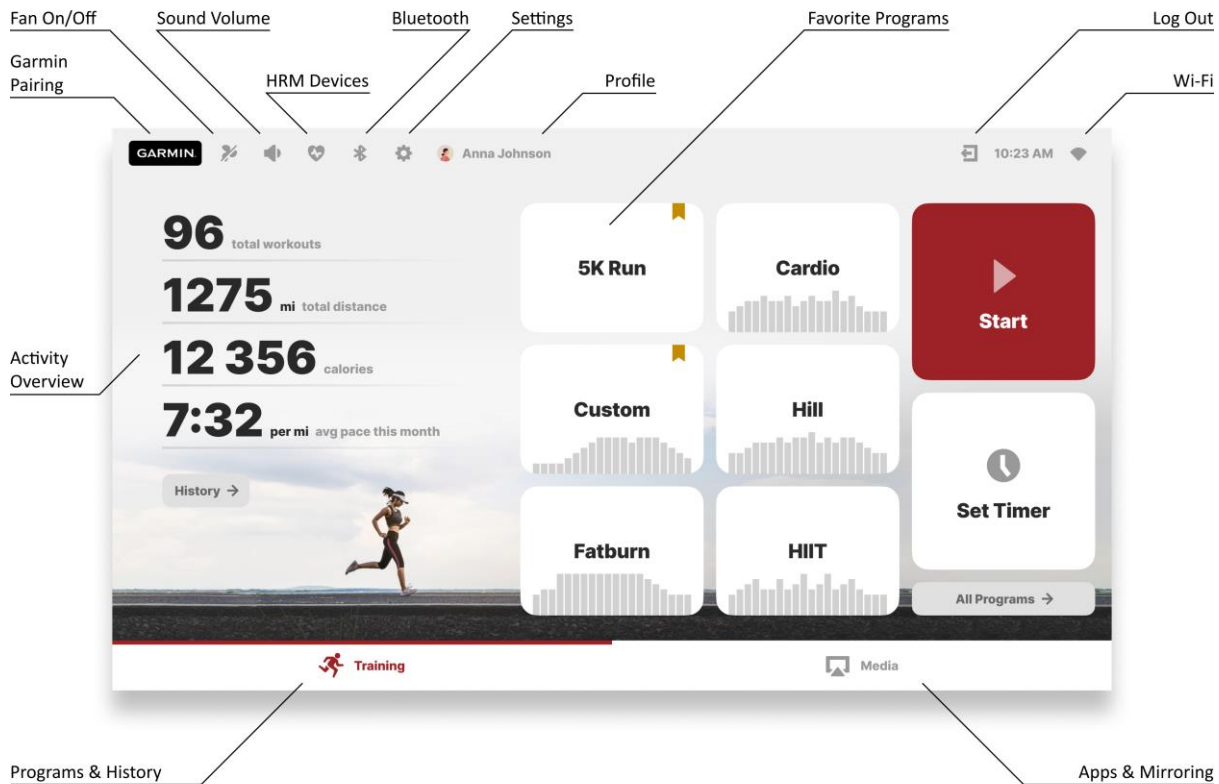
Fan On/Off
Sound Volume
Bluetooth
Settings
Favorite Programs
Log Out
Garmin Pairing
HRM Devices
Profile
Wi-Fi

GARMIN
Anna Johnson
10:23 AM

96 total workouts
1275 mi total distance
12 356 calories
7:32 per mi avg pace this month

History →

Activity Overview

5K Run
Cardio
Start
Custom
Hill
Set Timer
Fatburn
HIIT
All Programs →

Training
Media

Programs & History
Apps & Mirroring